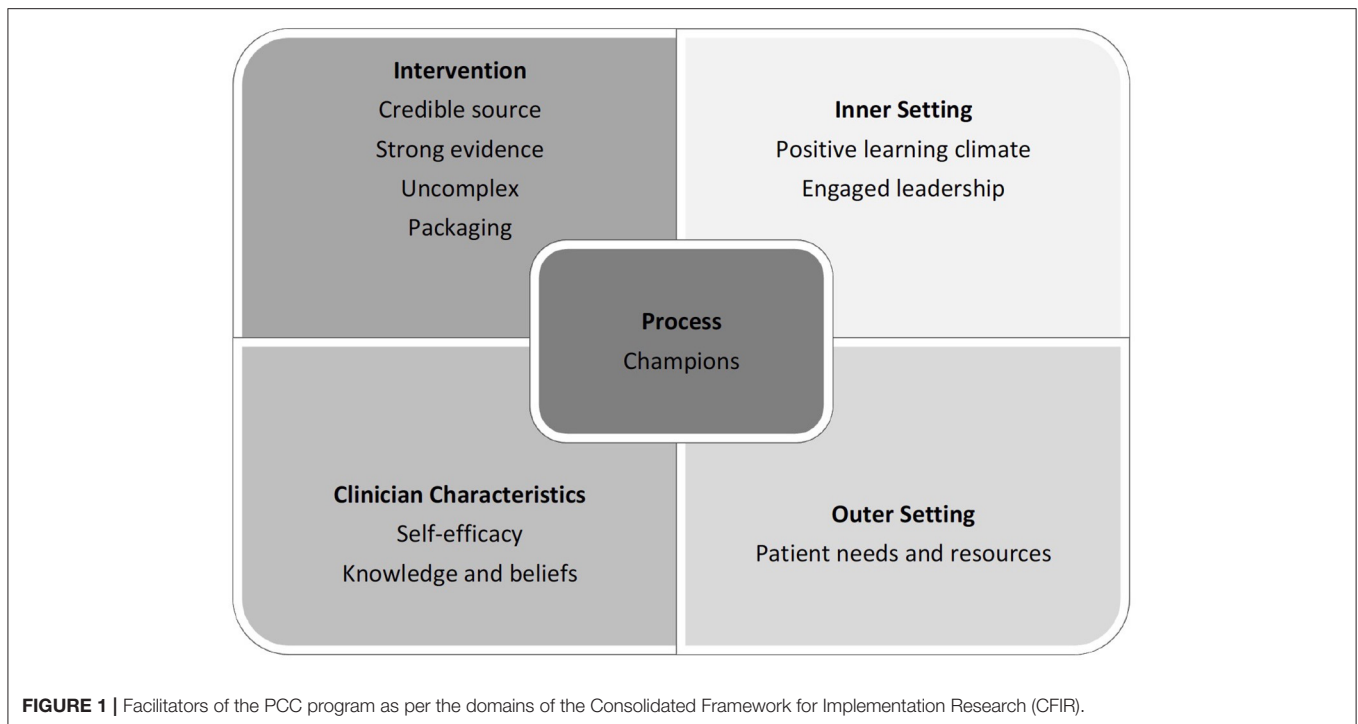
Intervention
Credible source
Strong evidence
Uncomplex
Packaging

Inner Setting
Positive learning climate
Engaged leadership

Process
Champions

Clinician Characteristics
Self-efficacy
Knowledge and beliefs

Outer Setting
Patient needs and resources

FIGURE 1 | Facilitators of the PCC program as per the domains of the Consolidated Framework for Implementation Research (CFIR).